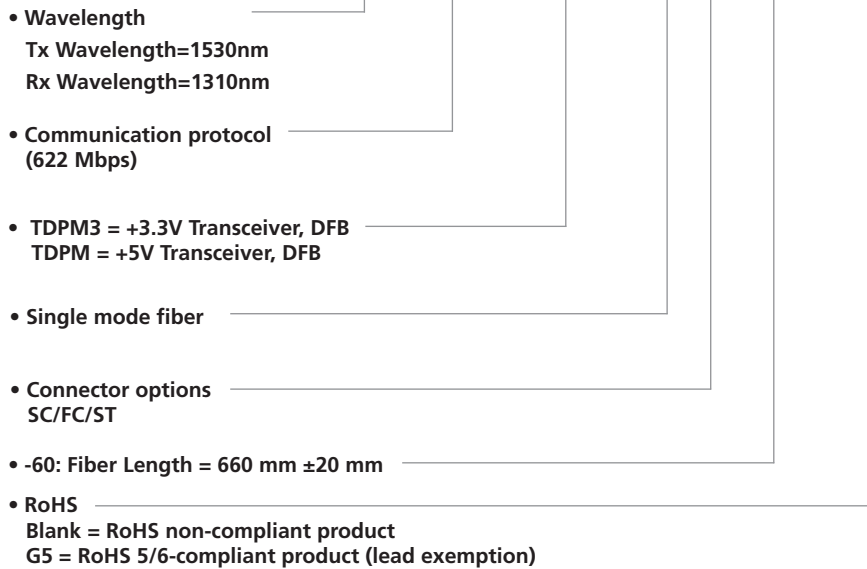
• Wavelength
Tx Wavelength=1530nm
Rx Wavelength=1310nm

• Communication protocol
(622 Mbps)

• TDPM3 = +3.3V Transceiver, DFB
TDPM = +5V Transceiver, DFB

• Single mode fiber

• Connector options
SC/FC/ST

• -60: Fiber Length = 660 mm ±20 mm

• RoHS
Blank = RoHS non-compliant product
G5 = RoHS 5/6-compliant product (lead exemption)